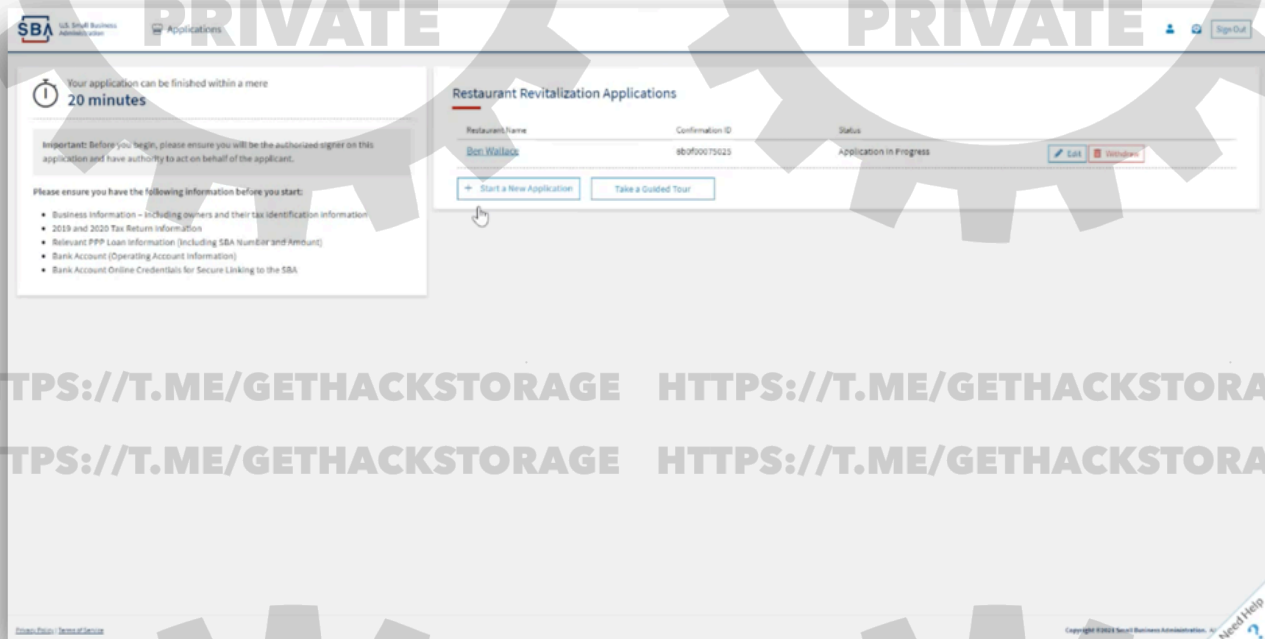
SBA U.S. Small Business Administration

Applications

PRIVATE

PRIVATE

Sign Out

Your application can be finished within a mere
20 minutes

Important: Before you begin, please ensure you will be the authorized signer on this application and have authority to act on behalf of the applicant.

Please ensure you have the following information before you start:

- Business Information – Including owners and their tax identification information
- 2019 and 2020 Tax Return Information
- Relevant PPP Loan Information (Including SBA Number and Amount)
- Bank Account (Operating Account Information)
- Bank Account Online Credentials for Secure Linking to the SBA

Restaurant Revitalization Applications

| Restaurant Name | Confirmation ID | Status | |
|---|---|---|---|
| Ben Wallace | sb0f00075023 | Application in Progress | Edit Withdraw |

+ Start a New Application

Take a Guided Tour

TPS://T.ME/GETHACKSTORAGE HTTPS://T.ME/GETHACKSTORA

TPS://T.ME/GETHACKSTORAGE HTTPS://T.ME/GETHACKSTORA

Privacy Policy | Terms of Service

Copyright ©2021 Small Business Administration. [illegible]

Need Help